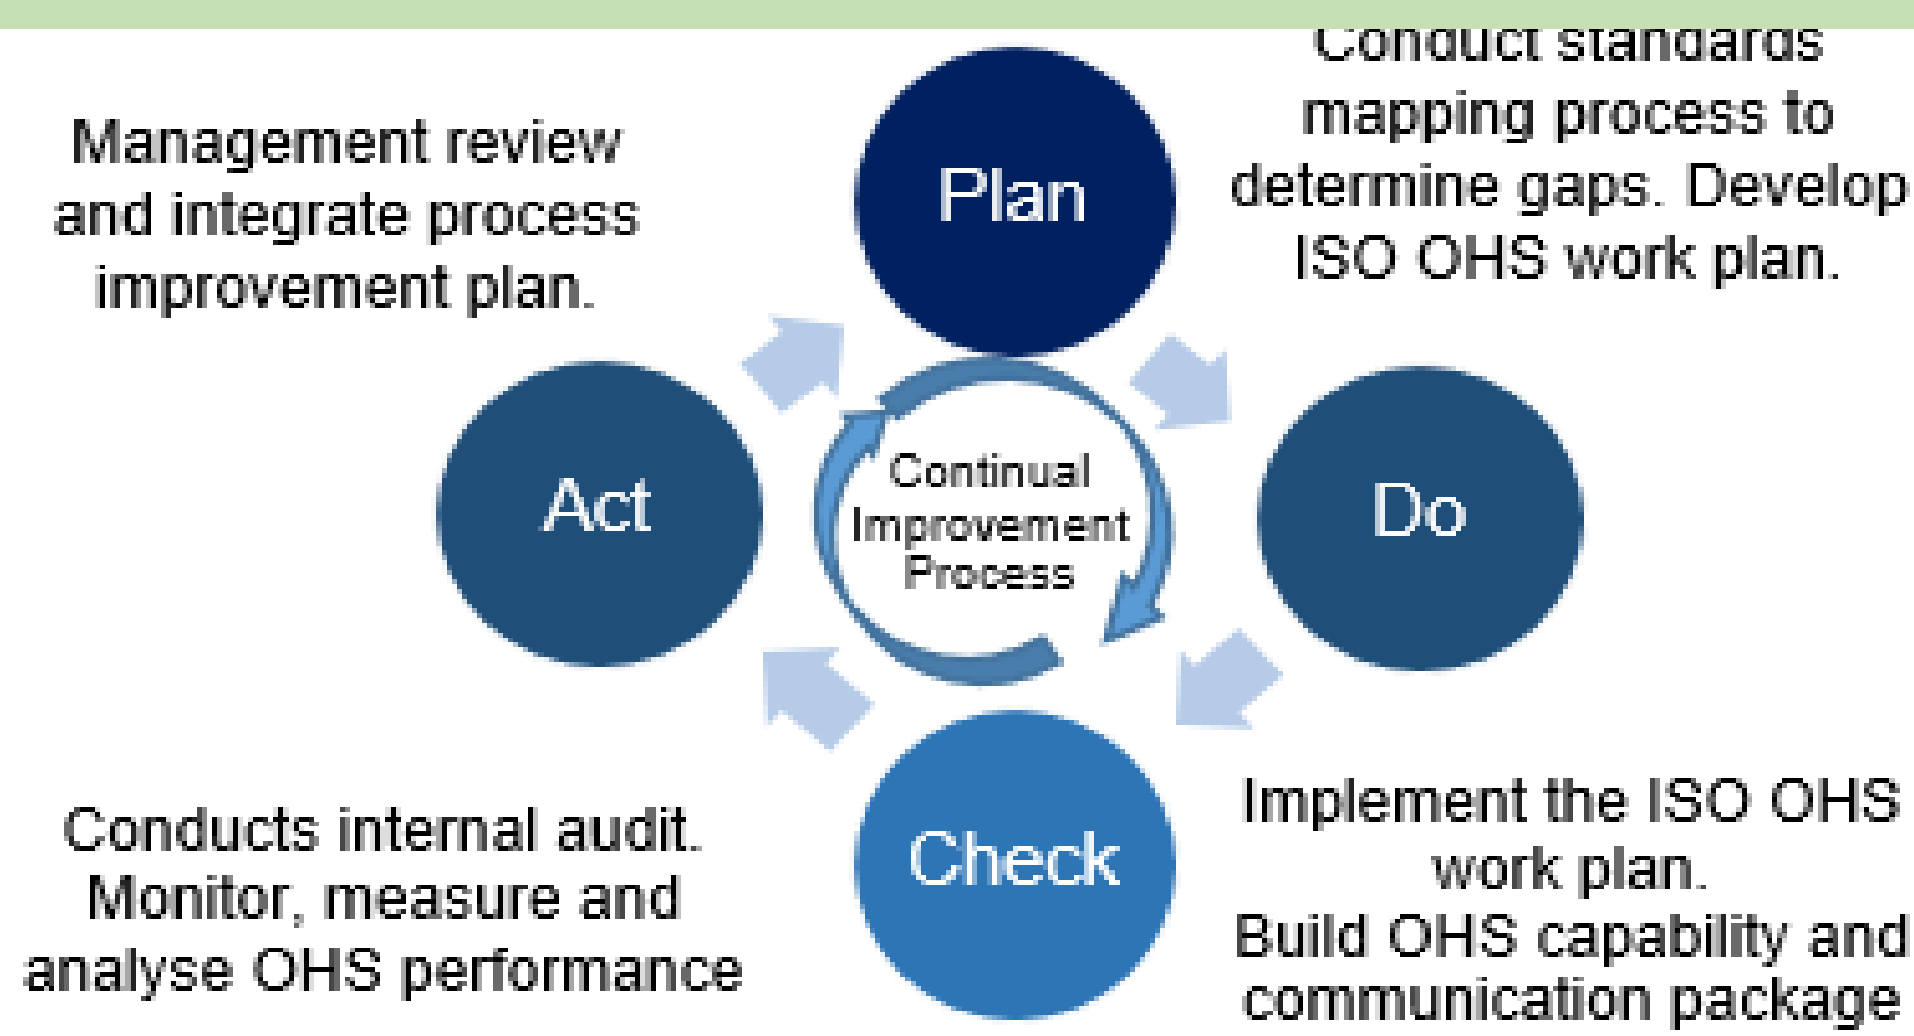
Management review and integrate process improvement plan.

Plan

Conduct standards mapping process to determine gaps. Develop ISO OHS work plan.

Act

Continual Improvement Process

Do

Conducts internal audit. Monitor, measure and analyse OHS performance

Check

Implement the ISO OHS work plan.
Build OHS capability and communication package